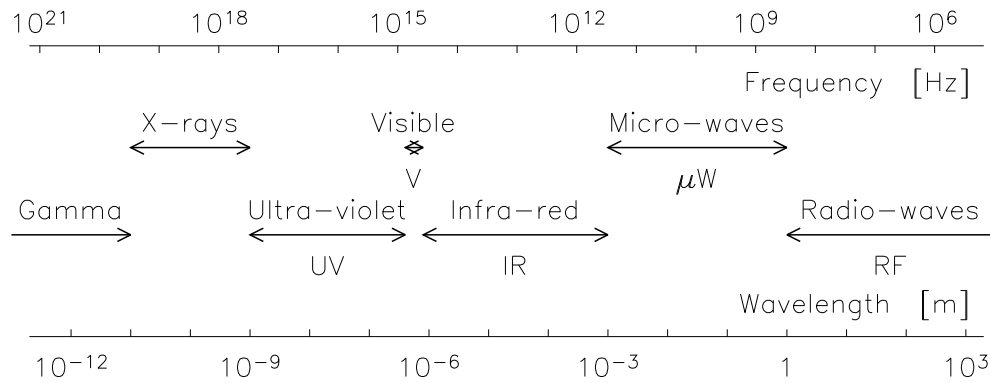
$10^{21}$ $10^{18}$ $10^{15}$ $10^{12}$ $10^{9}$ $10^{6}$

Frequency [Hz]

X−rays

Visible

V

Micro−waves

$\mu$W

Gamma

Ultra−violet

UV

Infra−red

IR

Radio−waves

RF

Wavelength [m]

$10^{-12}$ $10^{-9}$ $10^{-6}$ $10^{-3}$ 1 $10^{3}$